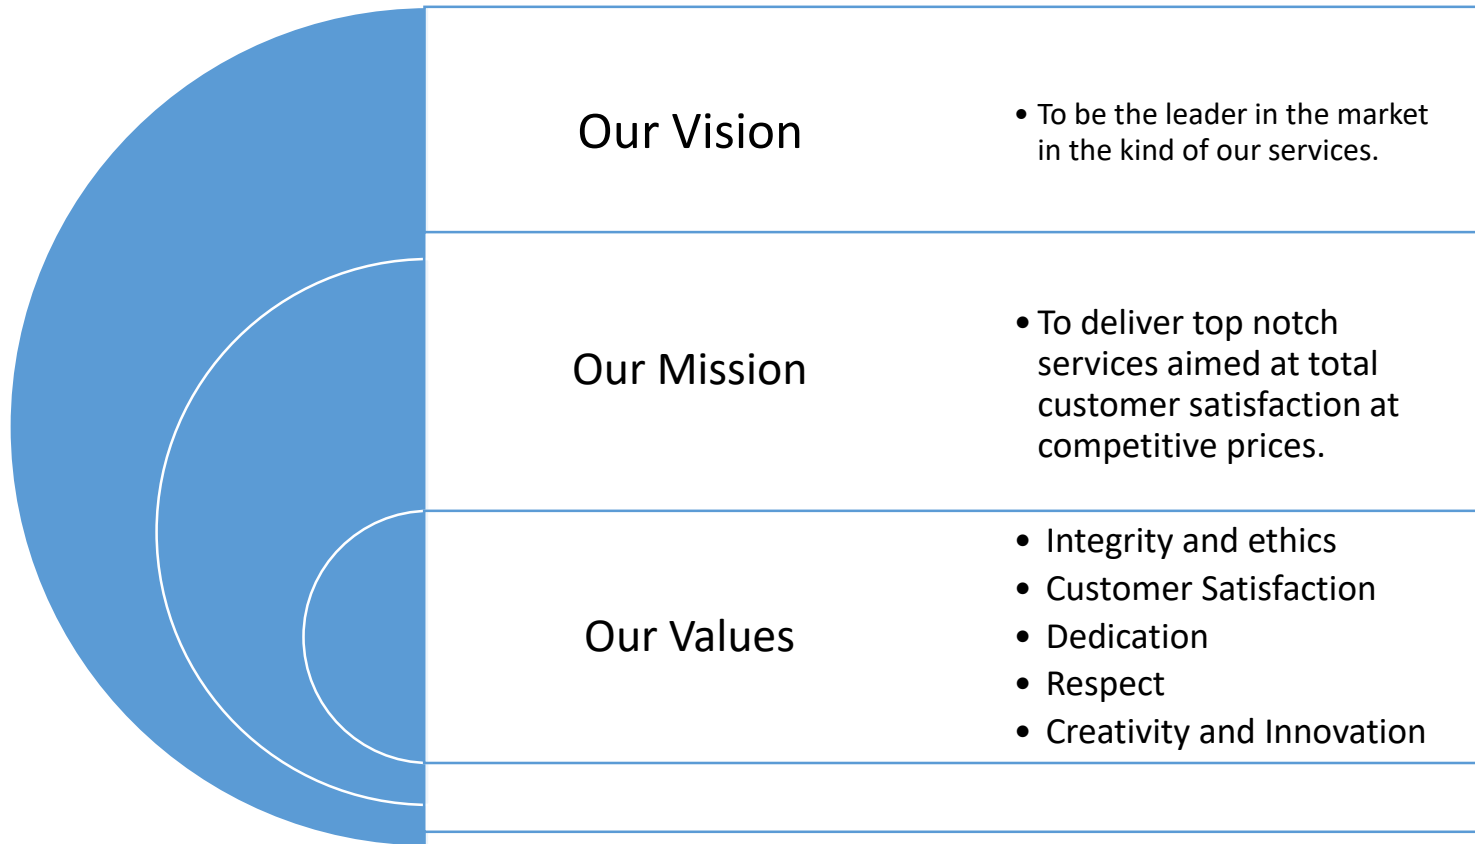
Our Vision

• To be the leader in the market in the kind of our services.

Our Mission

• To deliver top notch services aimed at total customer satisfaction at competitive prices.

Our Values

• Integrity and ethics
• Customer Satisfaction
• Dedication
• Respect
• Creativity and Innovation